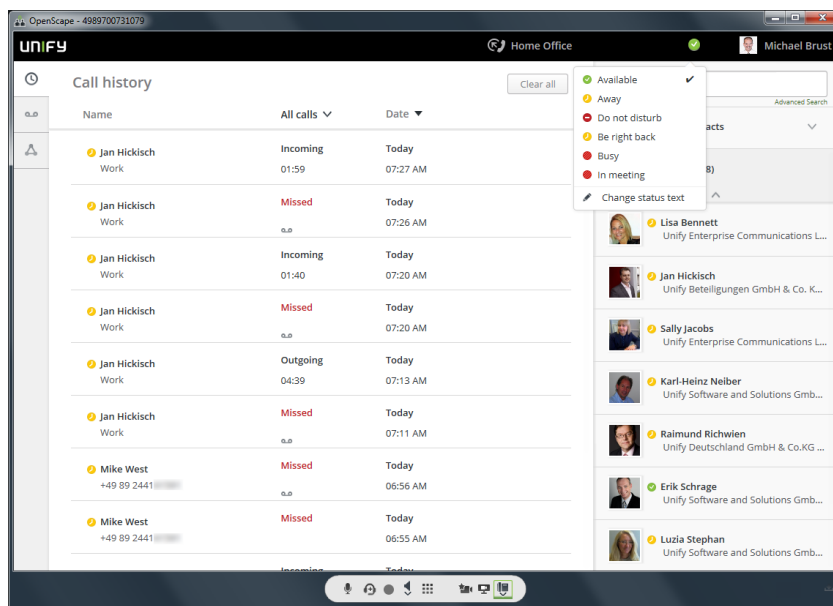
OpenScape - 4989700731079

UNIFY

Home Office

Michael Brust

Call history

Clear all

| Name | All calls | Date |
|---|---|---|
| Jan Hickisch Work | Incoming 01:59 | Today 07:27 AM |
| Jan Hickisch Work | Missed | Today 07:26 AM |
| Jan Hickisch Work | Incoming 01:40 | Today 07:20 AM |
| Jan Hickisch Work | Missed | Today 07:20 AM |
| Jan Hickisch Work | Outgoing 04:39 | Today 07:13 AM |
| Jan Hickisch Work | Missed | Today 07:11 AM |
| Mike West +49 89 2441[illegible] | Missed | Today 06:56 AM |
| Mike West +49 89 2441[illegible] | Missed | Today 06:55 AM |
| | Incoming | Today |

Available
Away
Do not disturb
Be right back
Busy
In meeting
Change status text

Advanced Search

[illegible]acts

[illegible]8)

Lisa Bennett
Unify Enterprise Communications L...

Jan Hickisch
Unify Beteiligungen GmbH & Co. K...

Sally Jacobs
Unify Enterprise Communications L...

Karl-Heinz Neiber
Unify Software and Solutions Gmb...

Raimund Richwien
Unify Deutschland GmbH & Co.KG ...

Erik Schrage
Unify Software and Solutions Gmb...

Luzia Stephan
Unify Software and Solutions Gmb...